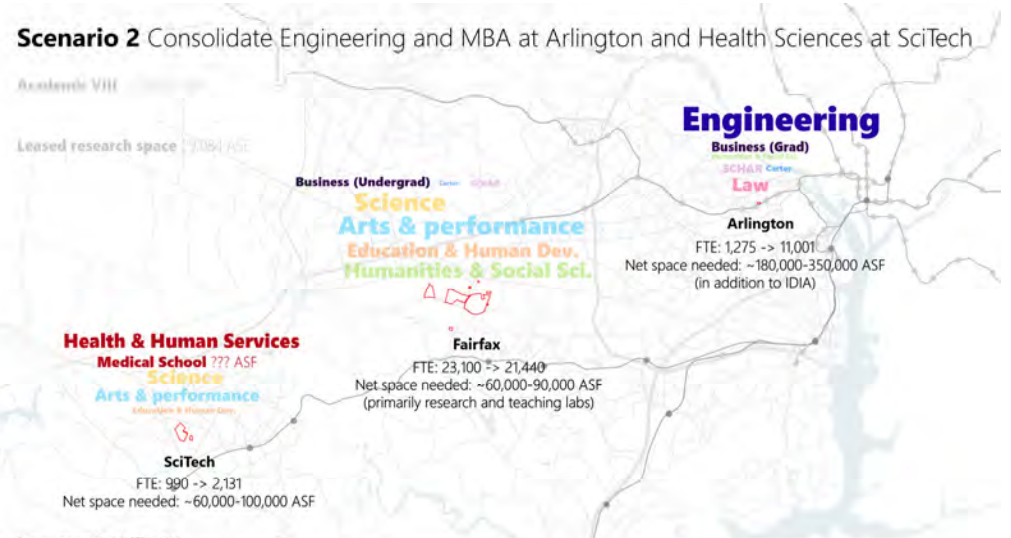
**Scenario 2** Consolidate Engineering and MBA at Arlington and Health Sciences at SciTech

Academic VIII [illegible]

Leased research space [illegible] ASF

Business (Undergrad) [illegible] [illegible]

Science

Arts & performance

Education & Human Dev.

Humanities & Social Sci.

Engineering

Business (Grad)

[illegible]

SCHAR Carter

Law

Arlington

FTE: 1,275 -> 11,001

Net space needed: ~180,000-350,000 ASF (in addition to IDIA)

Fairfax

FTE: 23,100 -> 21,440

Net space needed: ~60,000-90,000 ASF (primarily research and teaching labs)

Health & Human Services

Medical School ??? ASF

Science

Arts & performance

Education & Human Dev.

SciTech

FTE: 990 -> 2,131

Net space needed: ~60,000-100,000 ASF